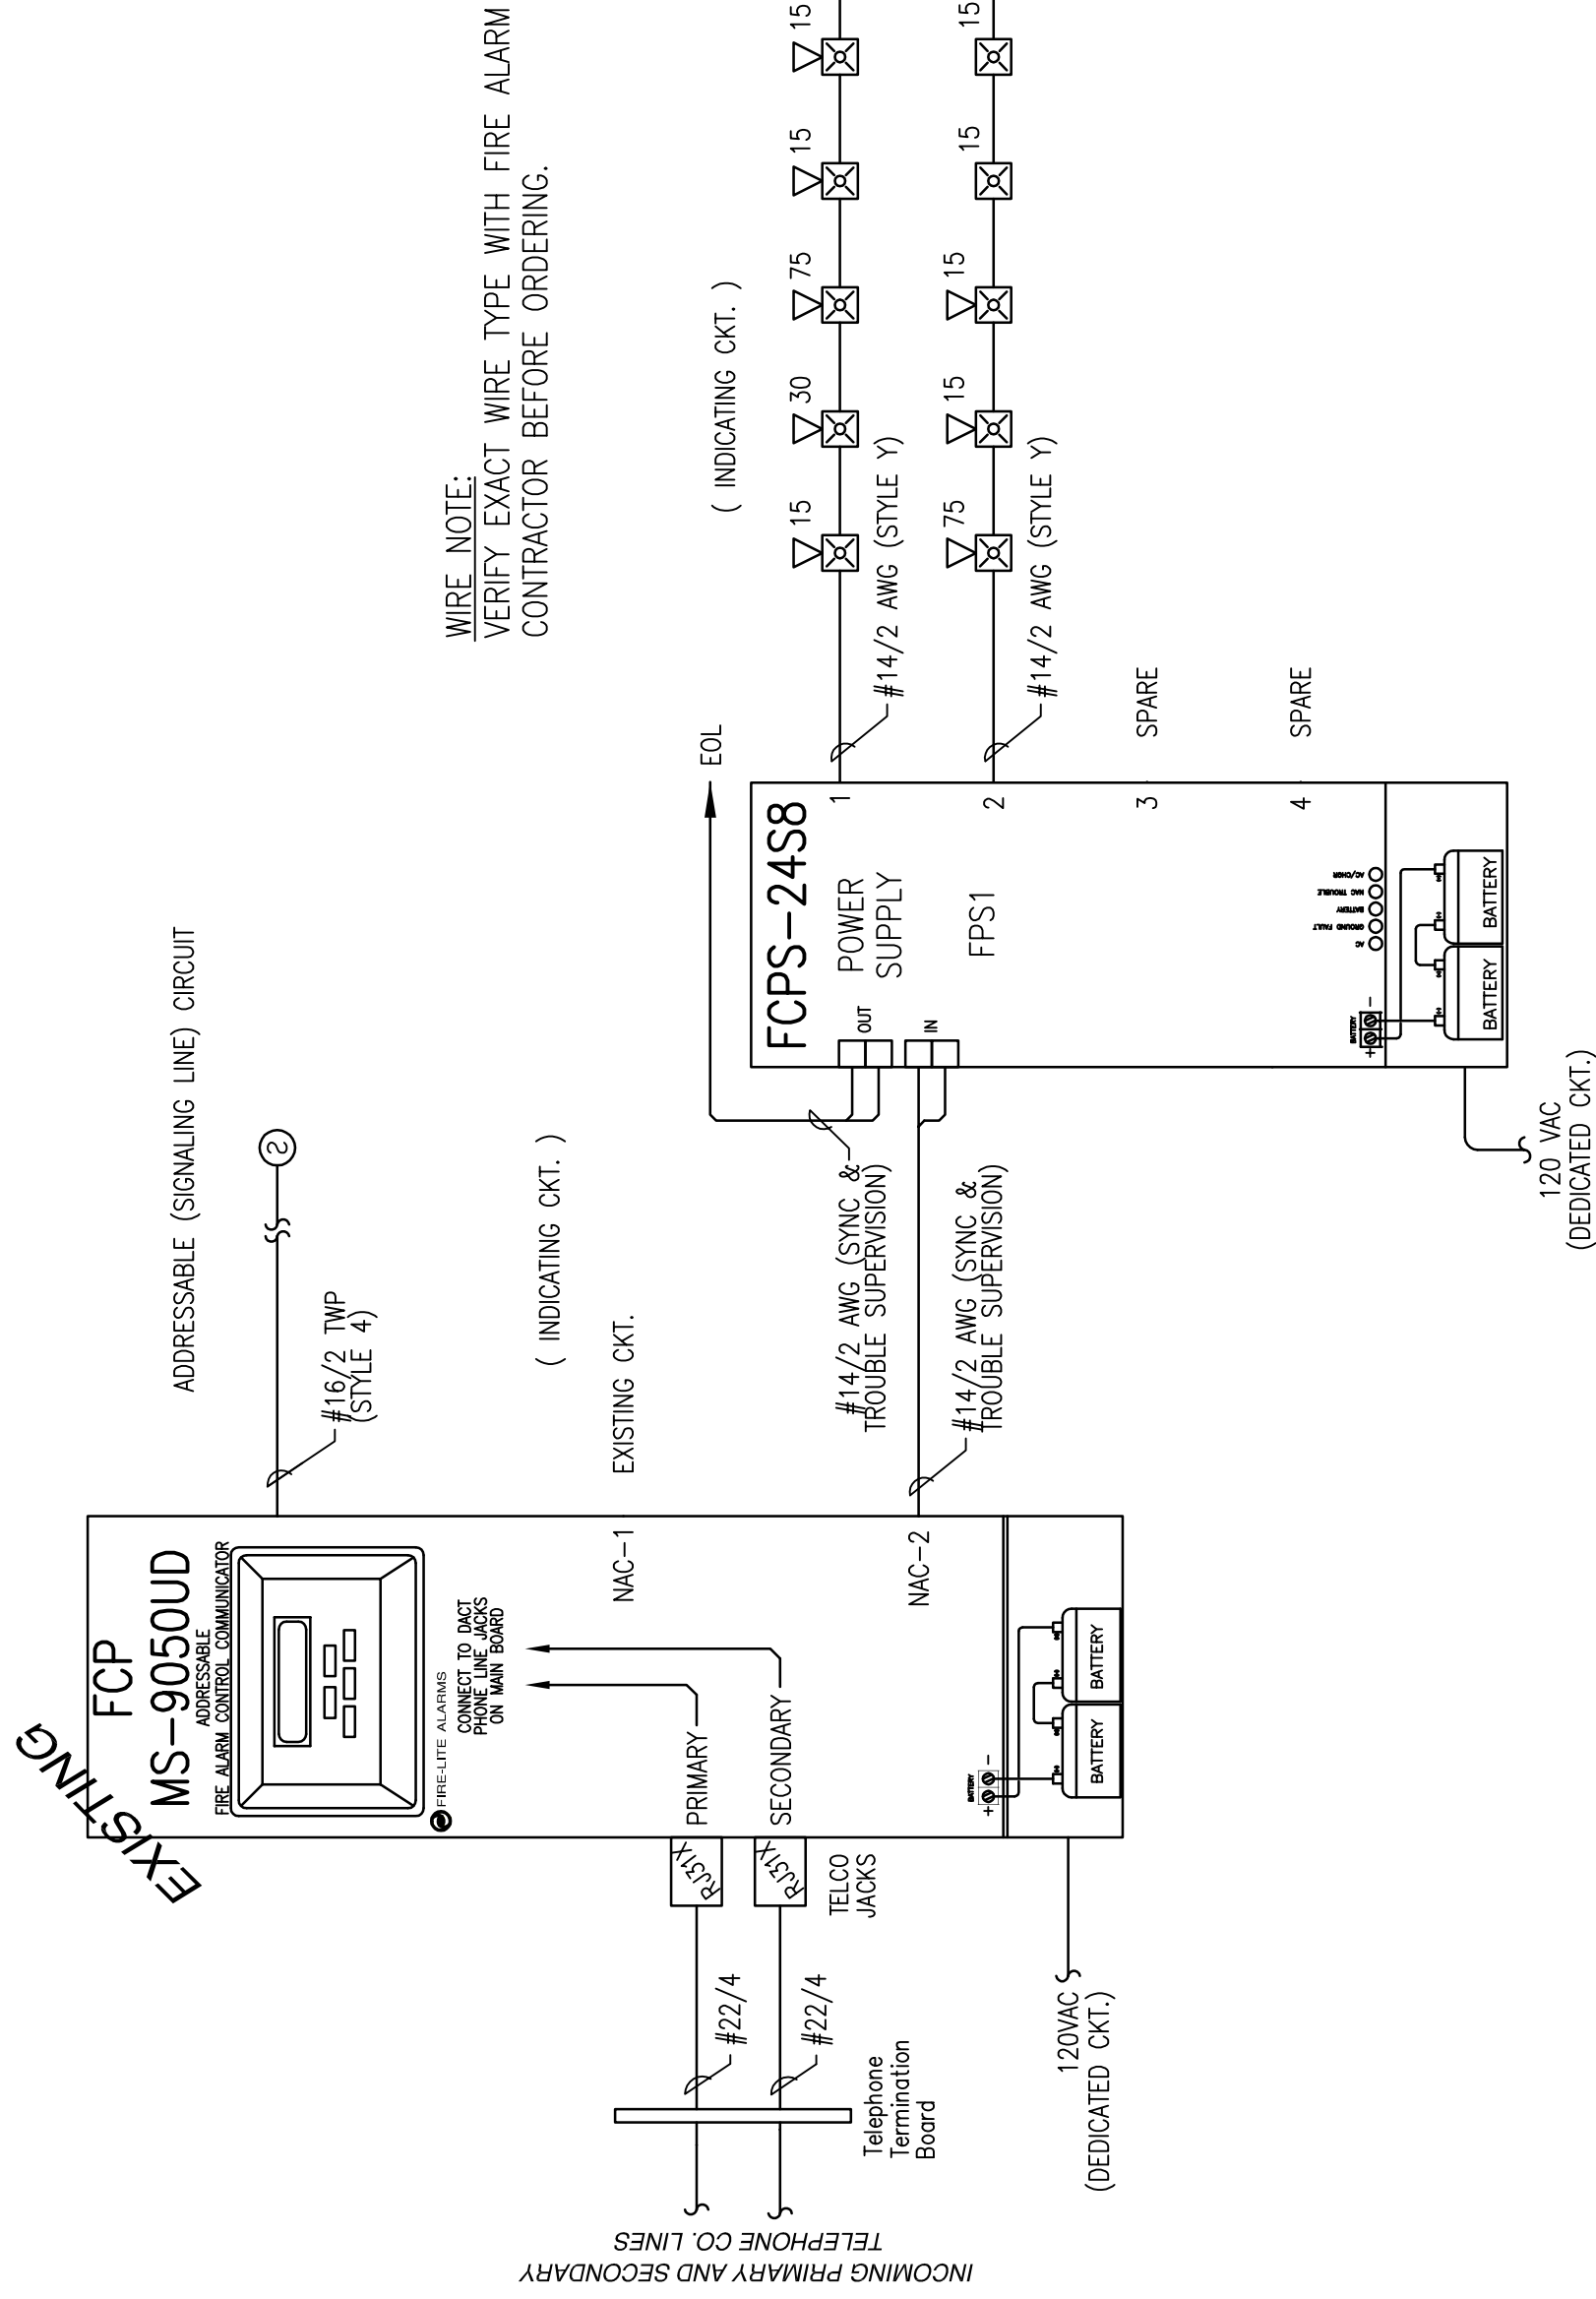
WIRE NOTE:
VERIFY EXACT WIRE TYPE WITH FIRE ALARM CONTRACTOR BEFORE ORDERING.

( INDICATING CKT. )

15 30 75 15 15

#14/2 AWG (STYLE Y)

75 15 15 15 15

#14/2 AWG (STYLE Y)

SPARE

SPARE

EOL

FCPS-24S8
POWER SUPPLY
FPS1

1 2 3 4

OUT IN

AC GROUND FAULT BATTERY NAC TROUBLE AC/CHGR

BATTERY + -

BATTERY BATTERY

120 VAC
(DEDICATED CKT.)

ADDRESSABLE (SIGNALING LINE) CIRCUIT

2

#16/2 TWP
(STYLE 4)

( INDICATING CKT. )

EXISTING CKT.

#14/2 AWG (SYNC &
TROUBLE SUPERVISION)

#14/2 AWG (SYNC &
TROUBLE SUPERVISION)

EXISTING

FCP
MS-9050UD
ADDRESSABLE
FIRE ALARM CONTROL COMMUNICATOR

FIRE-LITE ALARMS

CONNECT TO DACT
PHONE LINE JACKS
ON MAIN BOARD

NAC-1

NAC-2

PRIMARY

SECONDARY

BATTERY + -

BATTERY BATTERY

RJ31X RJ31X

TELCO
JACKS

#22/4 #22/4

120VAC
(DEDICATED CKT.)

Telephone
Termination
Board

INCOMING PRIMARY AND SECONDARY
TELEPHONE CO. LINES